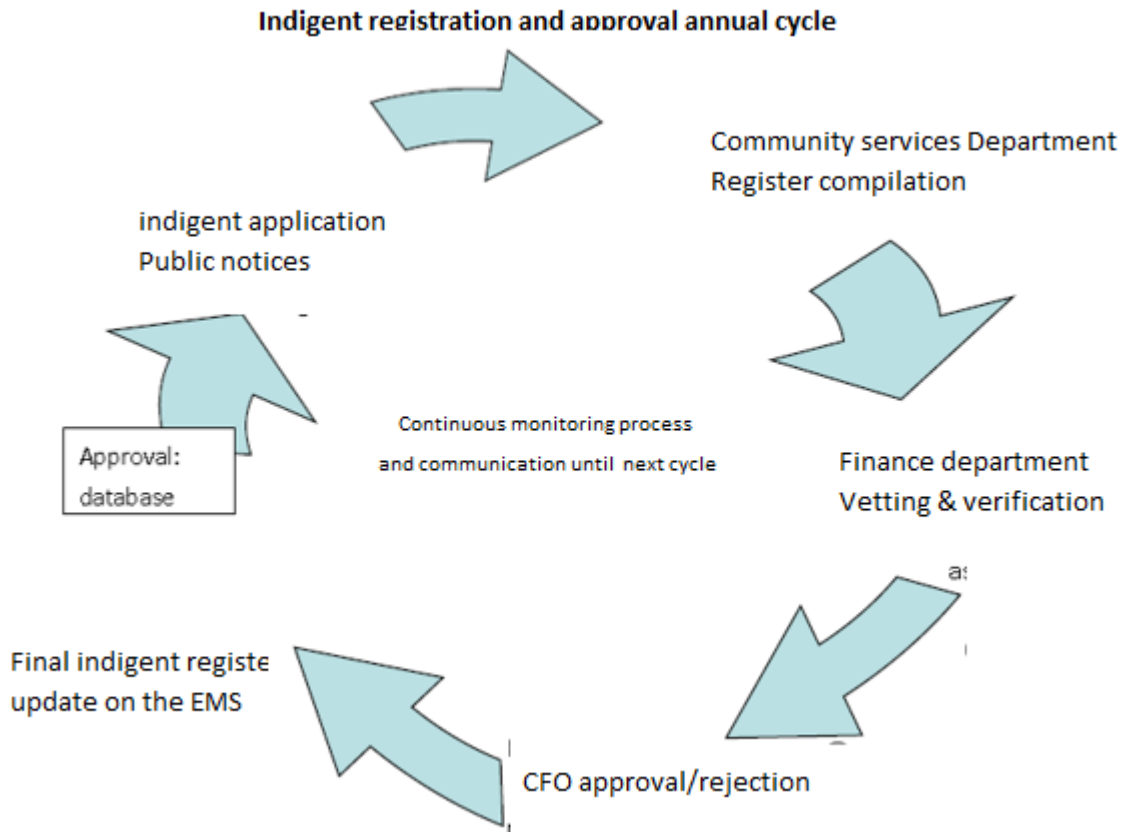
Indigent registration and approval annual cycle

Community services Department
Register compilation

indigent application
Public notices

Continuous monitoring process
and communication until next cycle

Approval:
database

Finance department
Vetting & verification

as

Final indigent registe
update on the EMS

CFO approval/rejection